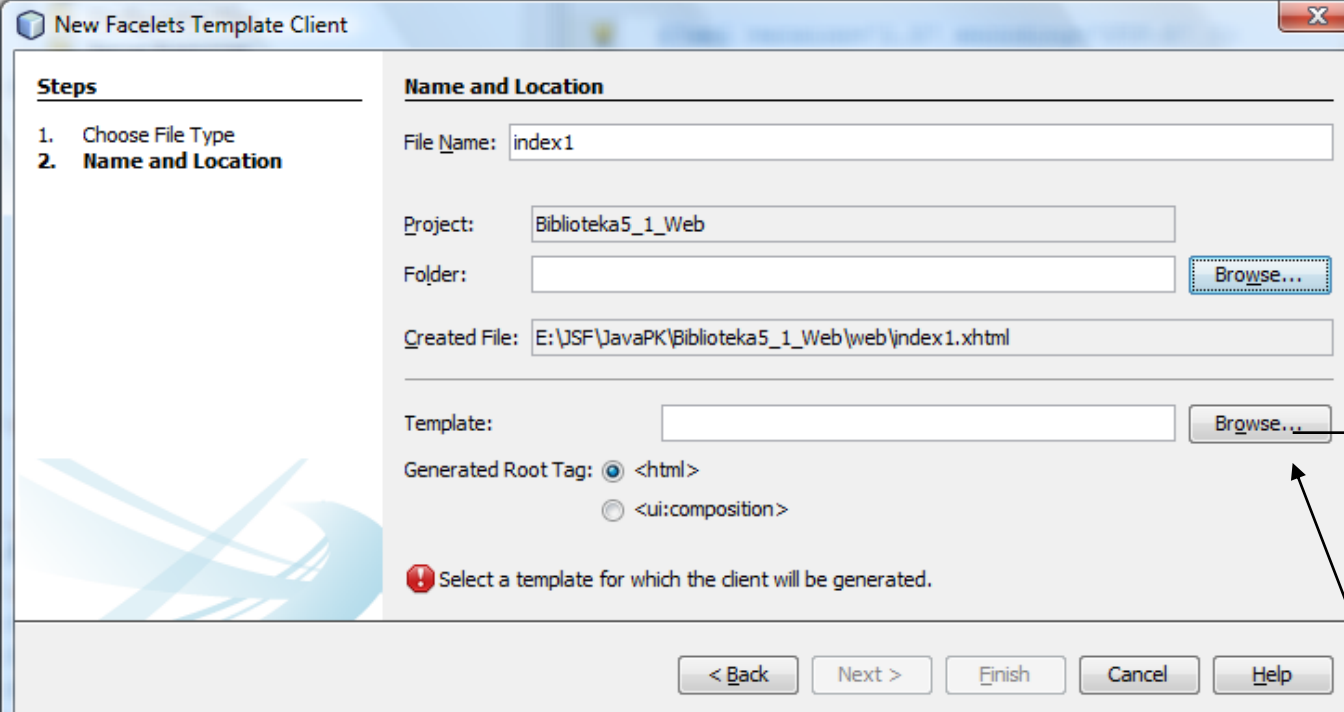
New Facelets Template Client

X

Steps

1. Choose File Type
2. Name and Location

Name and Location

File Name: index1

Project: Biblioteka5_1_Web

Folder:

Browse...

Created File: E:\JSF\JavaPK\Biblioteka5_1_Web\web\index1.xhtml

Template:

Browse...

Generated Root Tag: <html>

<ui:composition>

Select a template for which the client will be generated.

< Back

Next >

Finish

Cancel

Help